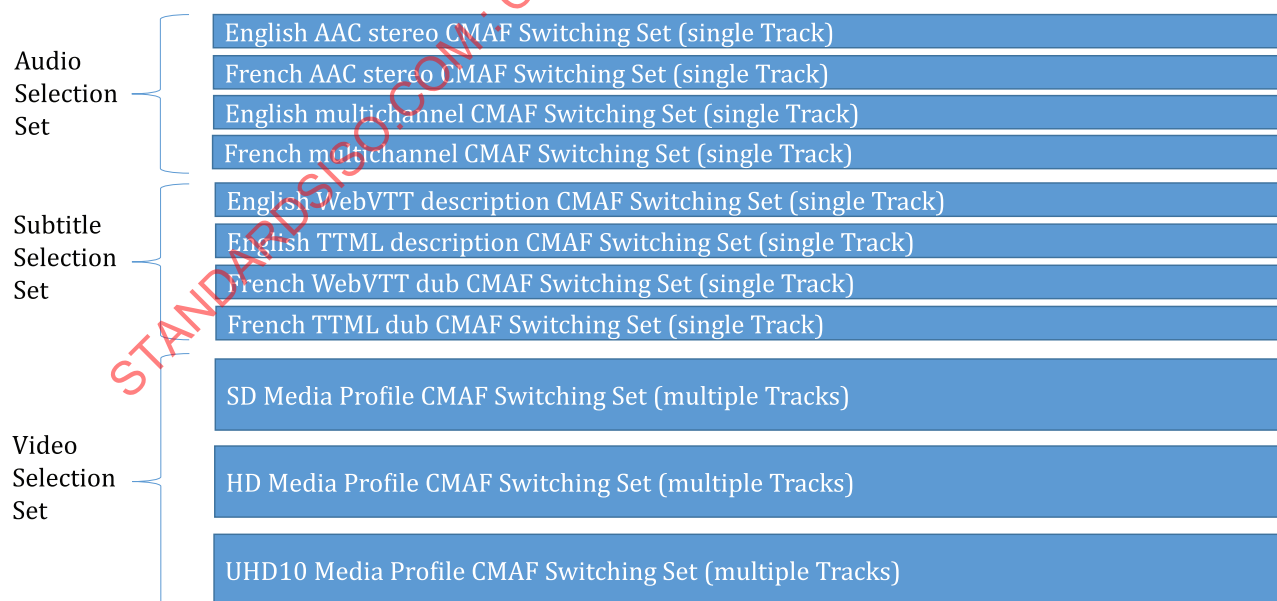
Audio Selection Set

English AAC stereo CMAF Switching Set (single Track)

French AAC stereo CMAF Switching Set (single Track)

English multichannel CMAF Switching Set (single Track)

French multichannel CMAF Switching Set (single Track)

Subtitle Selection Set

English WebVTT description CMAF Switching Set (single Track)

English TTML description CMAF Switching Set (single Track)

French WebVTT dub CMAF Switching Set (single Track)

French TTML dub CMAF Switching Set (single Track)

Video Selection Set

SD Media Profile CMAF Switching Set (multiple Tracks)

HD Media Profile CMAF Switching Set (multiple Tracks)

UHD10 Media Profile CMAF Switching Set (multiple Tracks)

STANDARDSISO.COM